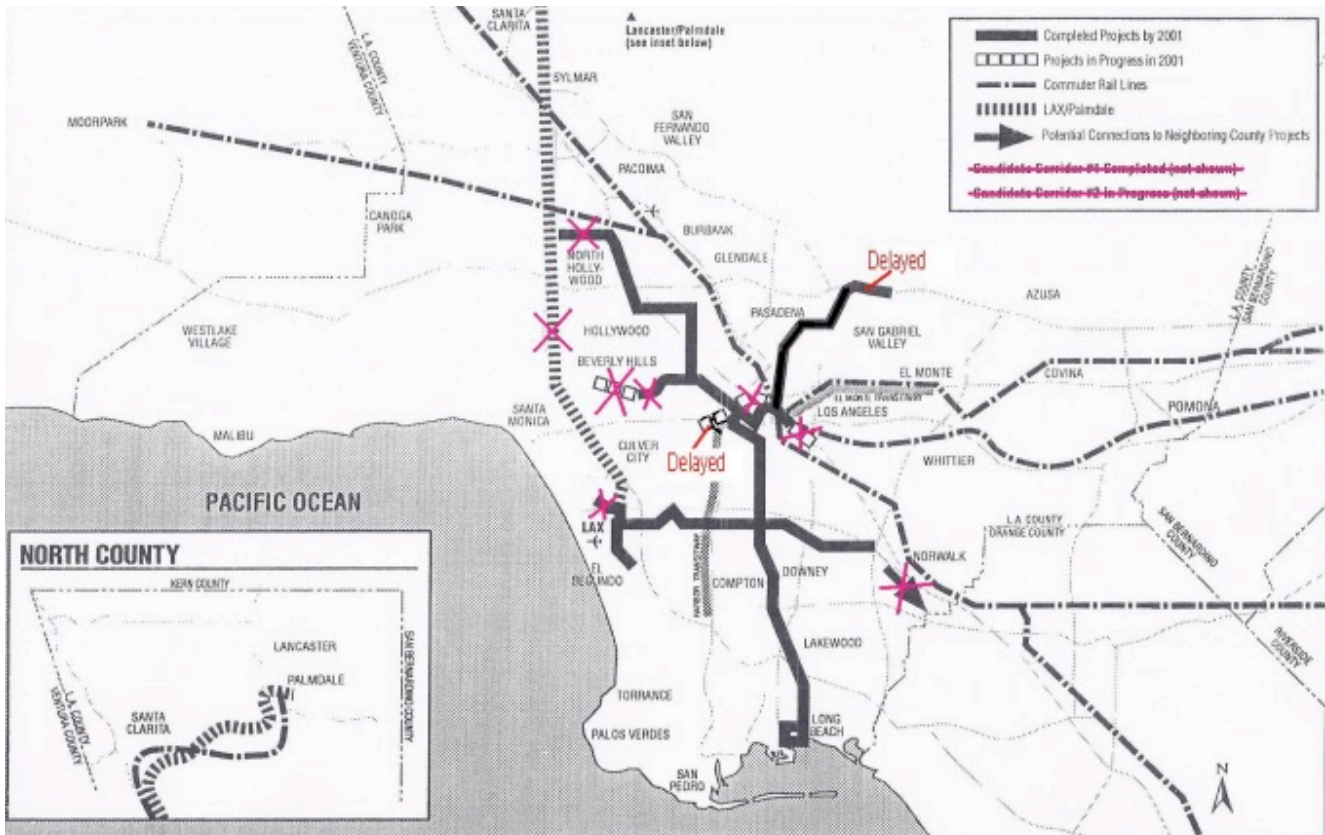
Completed Projects by 2001
Projects in Progress in 2001
Commuter Rail Lines
LAX/Palmdale
Potential Connections to Neighboring County Projects
Candidate Corridor #1 Completed (not shown)
Candidate Corridor #2 In Progress (not shown)

SANTA CLARITA
Lancaster/Palmdale (see inset below)
L.A. COUNTY VENTURA COUNTY
SYLMAR
MOORPARK
SAN FERNANDO VALLEY
PACOIMA
CANOGA PARK
BURBANK
NORTH HOLLYWOOD
GLENDALE
Delayed
AZUSA
WESTLAKE VILLAGE
HOLLYWOOD
PASADENA
SAN GABRIEL VALLEY
L.A. COUNTY SAN BERNARDINO COUNTY
BEVERLY HILLS
EL MONTE
COVINA
EL MONTE TRANSITWAY
LOS ANGELES
POMONA
SANTA MONICA
MALIBU
CULVER CITY
Delayed
WHITTIER
PACIFIC OCEAN
LAX
L.A. COUNTY ORANGE COUNTY
SAN BERNARDINO COUNTY
HARBOR TRANSITWAY
NORWALK
EL SEGUNDO
COMPTON
DOWNEY
RIVERSIDE COUNTY
LAKEWOOD
TORRANCE
PALOS VERDES
LONG BEACH
SAN PEDRO
N

NORTH COUNTY
KERN COUNTY
LANCASTER
L.A. COUNTY VENTURA COUNTY
PALMDALE
SAN BERNARDINO COUNTY
SANTA CLARITA